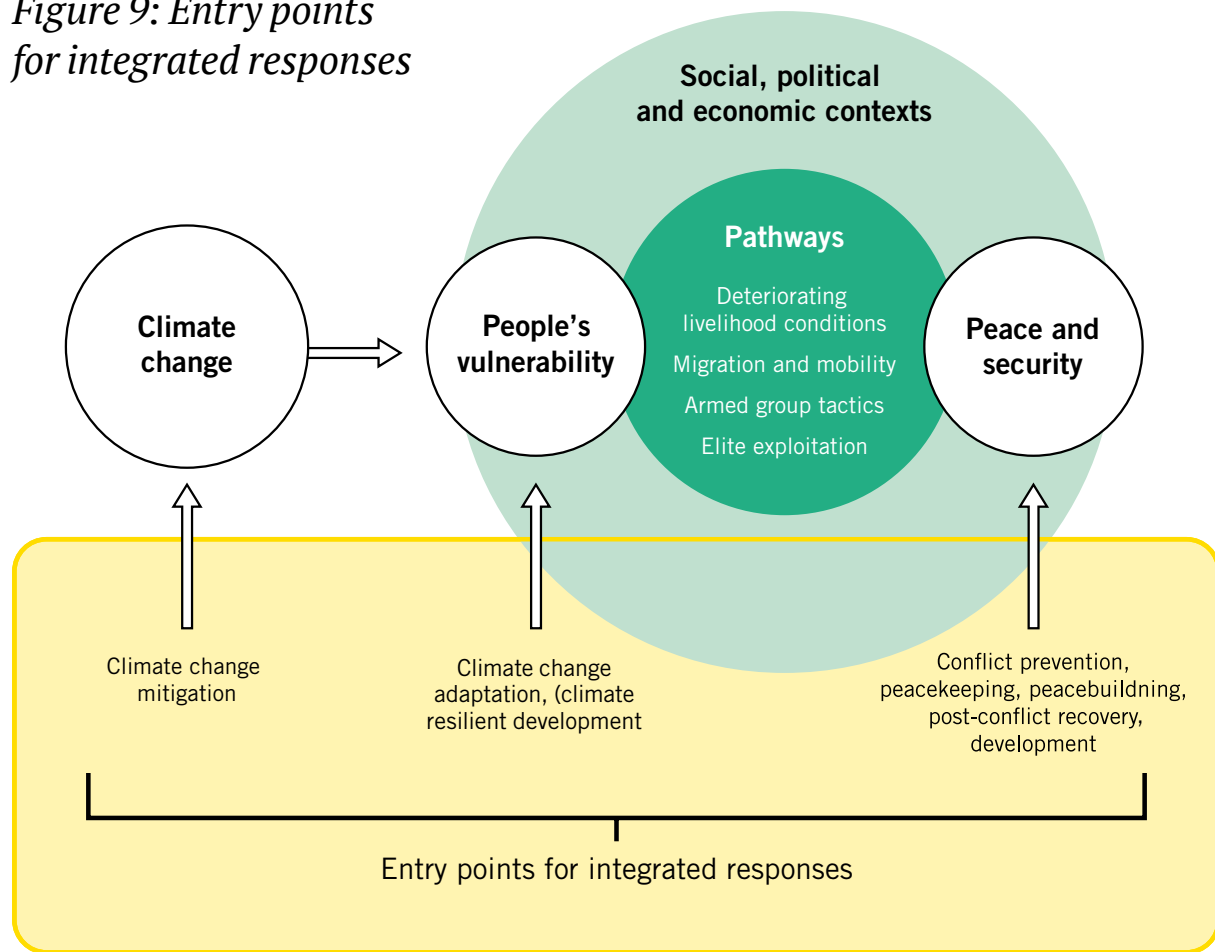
Figure 9: Entry points for integrated responses

Social, political and economic contexts

Pathways

Deteriorating livelihood conditions

Migration and mobility

Armed group tactics

Elite exploitation

Climate change

People's vulnerability

Peace and security

Climate change mitigation

Climate change adaptation, (climate resilient development

Conflict prevention, peacekeeping, peacebuilding, post-conflict recovery, development

Entry points for integrated responses